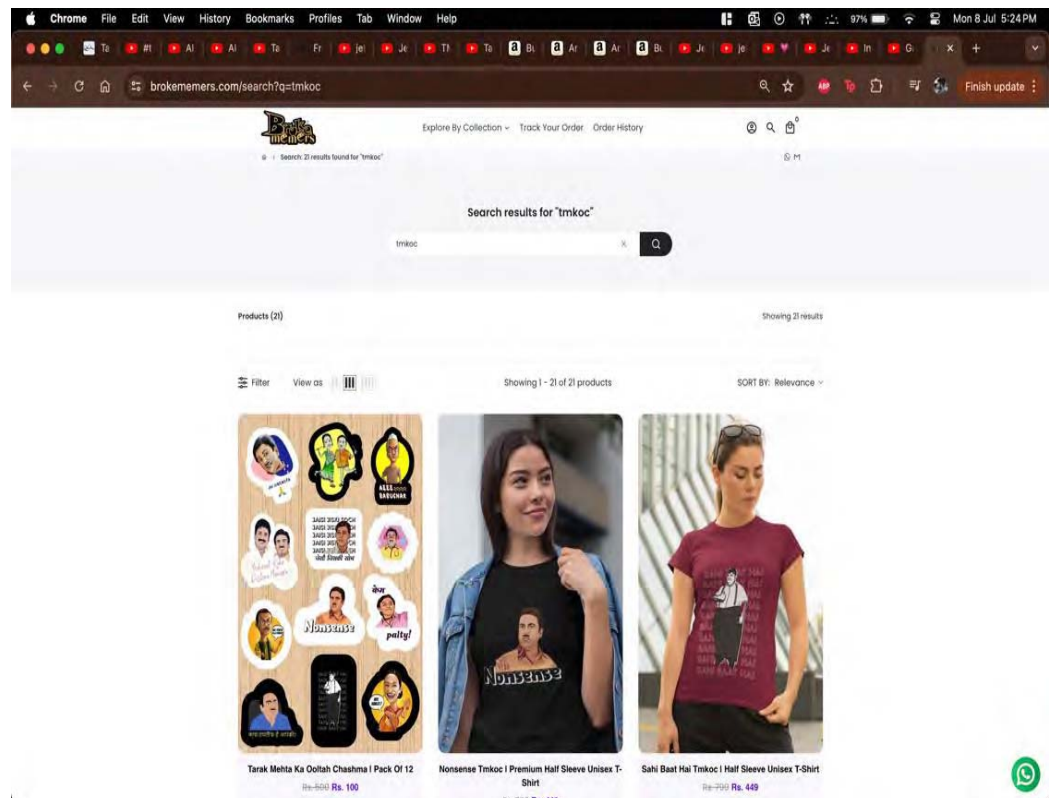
Chrome File Edit View History Bookmarks Profiles Tab Window Help

97% Mon 8 Jul 5:24 PM

brokememers.com/search?q=tmkoc

Finish update

Broke Memers

Explore By Collection Track Your Order Order History

Search: 21 results found for "tmkoc"

Search results for "tmkoc"

tmkoc

Products (21)

Showing 21 results

Filter View as

Showing 1 - 21 of 21 products

SORT BY: Relevance

Nonsense

palty!

Nonsense

Tarak Mehta Ka Ooltah Chashma | Pack Of 12

Rs. 500 Rs. 100

Nonsense Tmkoc | Premium Half Sleeve Unisex T-Shirt

Sahi Baat Hai Tmkoc | Half Sleeve Unisex T-Shirt

Rs. 799 Rs. 449